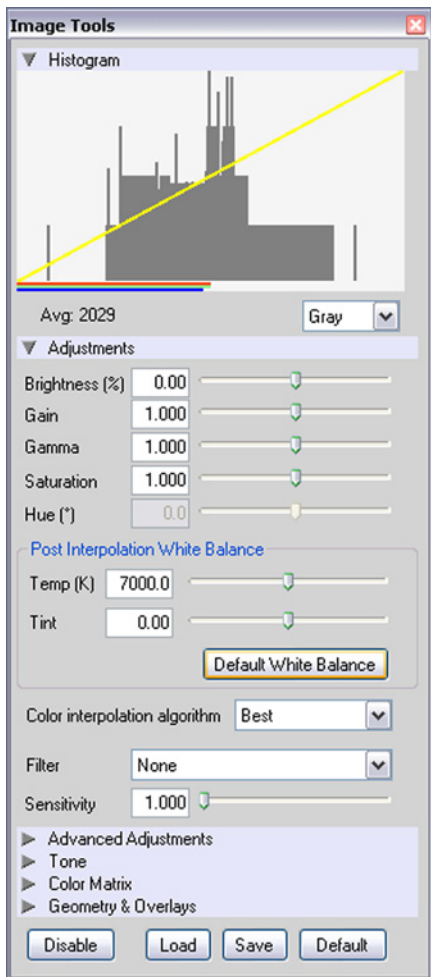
Image Tools

Histogram

Avg: 2029

Gray

Adjustments

Brightness (%) 0.00

Gain 1.000

Gamma 1.000

Saturation 1.000

Hue (°) 0.0

Post Interpolation White Balance

Temp (K) 7000.0

Tint 0.00

Default White Balance

Color interpolation algorithm Best

Filter None

Sensitivity 1.000

Advanced Adjustments

Tone

Color Matrix

Geometry & Overlays

Disable Load Save Default